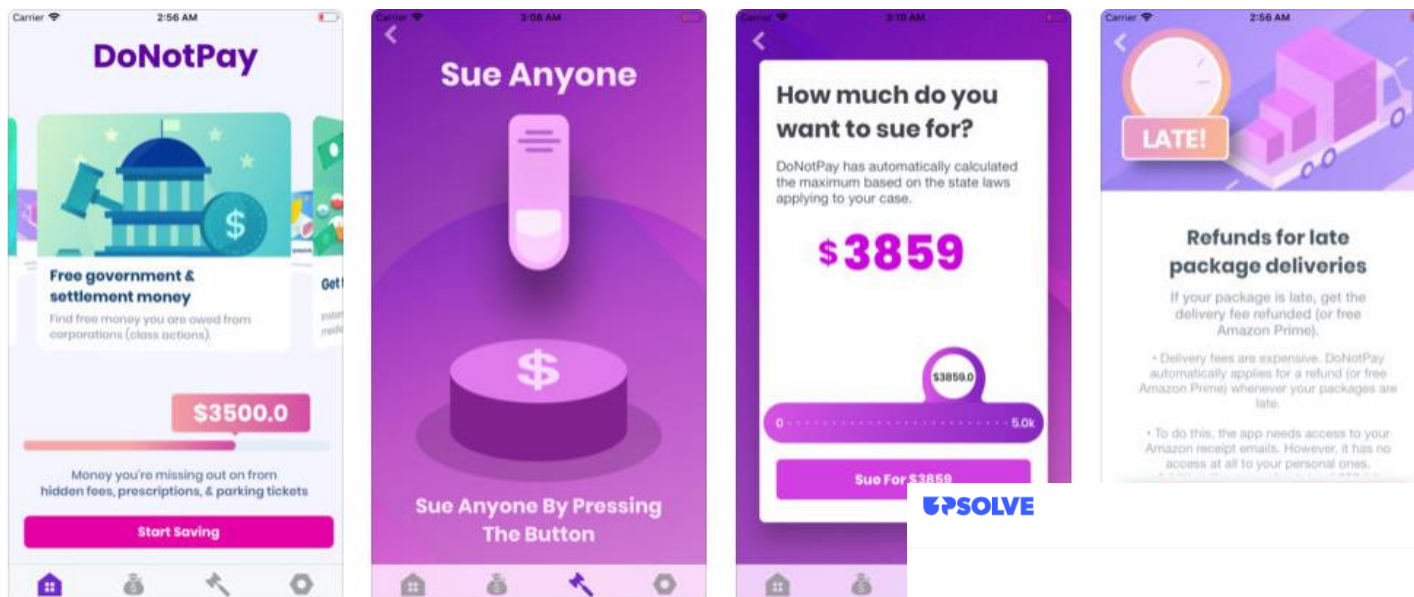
Carrier 2:56 AM

DoNotPay

$

Free government & settlement money

Find free money you are owed from corporations (class actions).

Get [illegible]

$3500.0

Money you're missing out on from hidden fees, prescriptions, & parking tickets

Start Saving

Carrier 3:08 AM

Sue Anyone

$

Sue Anyone By Pressing The Button

Carrier 3:10 AM

How much do you want to sue for?

DoNotPay has automatically calculated the maximum based on the state laws applying to your case.

$3859

$3859.0

0

5.0k

Sue For $3859

Carrier 2:56 AM

LATE!

Refunds for late package deliveries

If your package is late, get the delivery fee refunded (or free Amazon Prime).

• Delivery fees are expensive. DoNotPay automatically applies for a refund (or free Amazon Prime) whenever your packages are late.

• To do this, the app needs access to your Amazon receipt emails. However, it has no access at all to your personal ones.

UPSOLVE